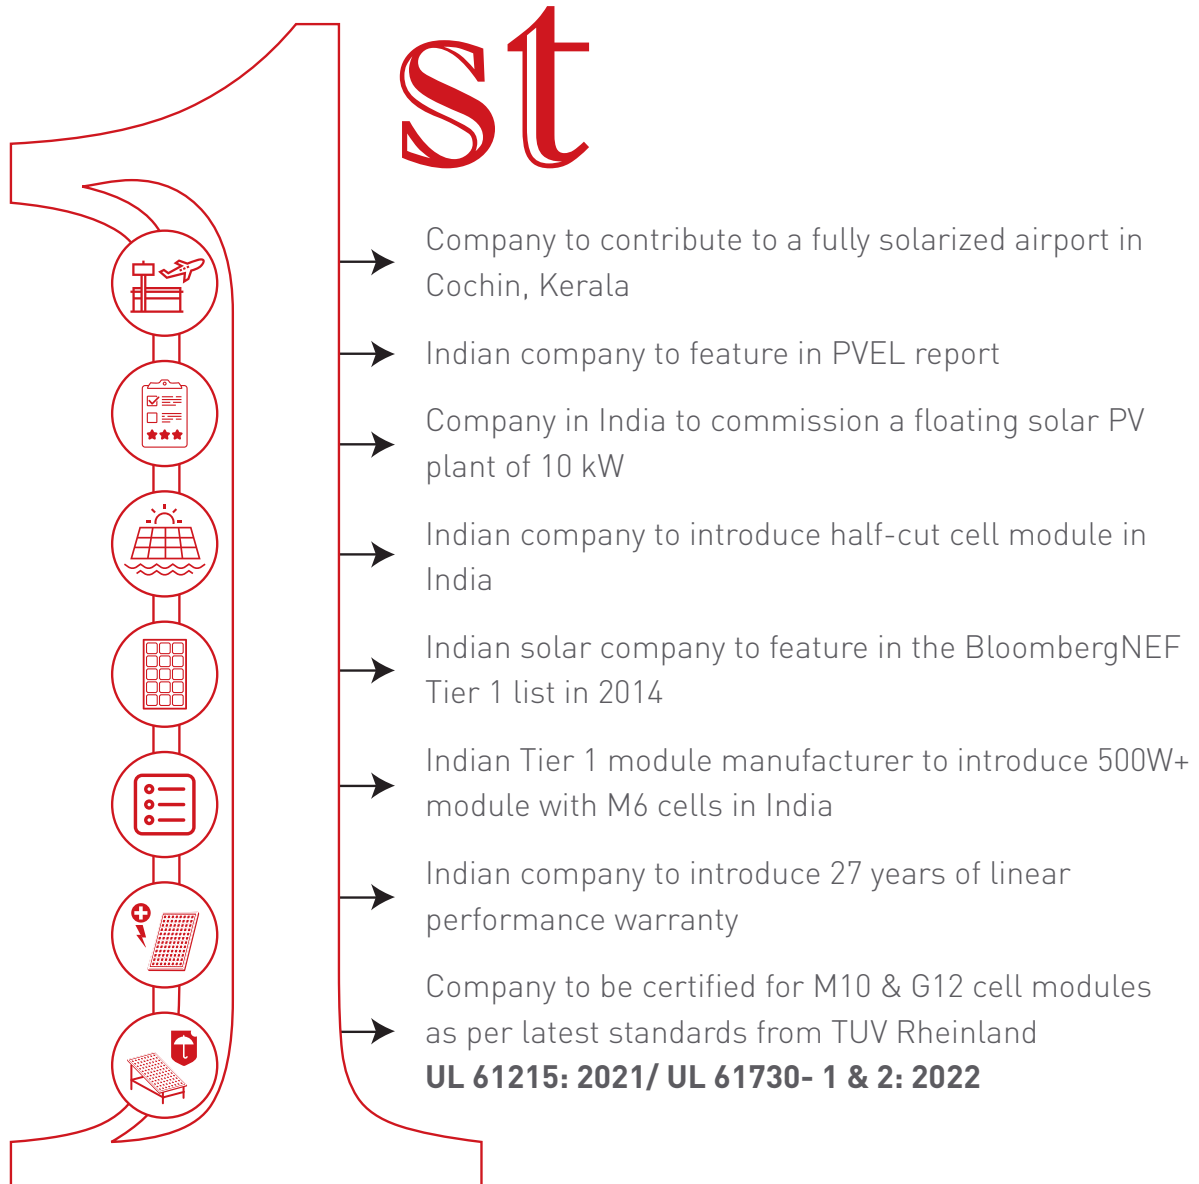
1st

Company to contribute to a fully solarized airport in Cochin, Kerala

Indian company to feature in PVEL report

Company in India to commission a floating solar PV plant of 10 kW

Indian company to introduce half-cut cell module in India

Indian solar company to feature in the BloombergNEF Tier 1 list in 2014

Indian Tier 1 module manufacturer to introduce 500W+ module with M6 cells in India

Indian company to introduce 27 years of linear performance warranty

Company to be certified for M10 & G12 cell modules as per latest standards from TUV Rheinland
**UL 61215: 2021/ UL 61730- 1 & 2: 2022**